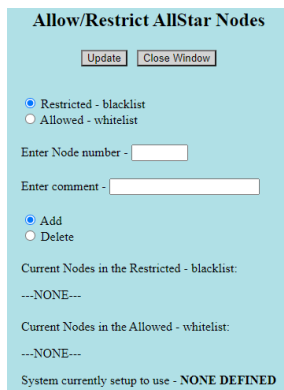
Allow/Restrict AllStar Nodes

Update Close Window

Restricted - blacklist
Allowed - whitelist

Enter Node number -

Enter comment -

Add
Delete

Current Nodes in the Restricted - blacklist:

---NONE---

Current Nodes in the Allowed - whitelist:

---NONE---

System currently setup to use - **NONE DEFINED**